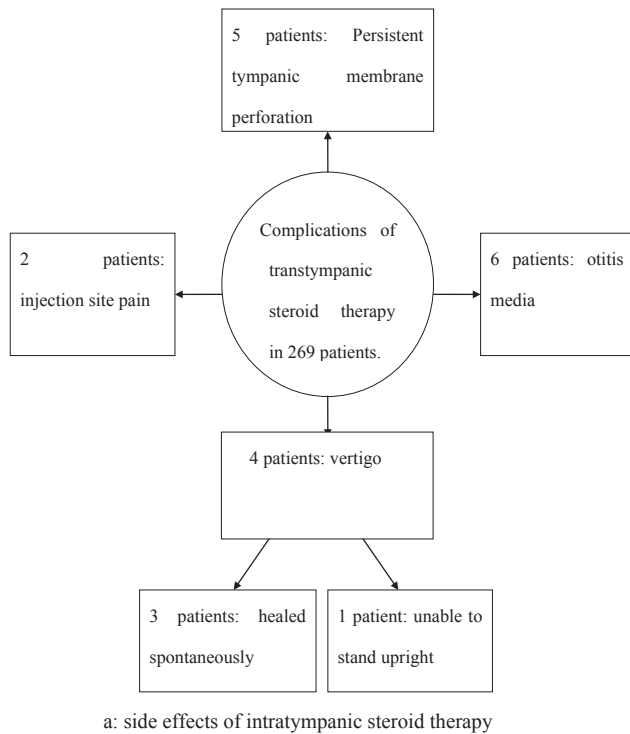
5 patients: Persistent tympanic membrane perforation

2 patients: injection site pain

Complications of transtympanic steroid therapy in 269 patients.

6 patients: otitis media

4 patients: vertigo

3 patients: healed spontaneously

1 patient: unable to stand upright

a: side effects of intratympanic steroid therapy